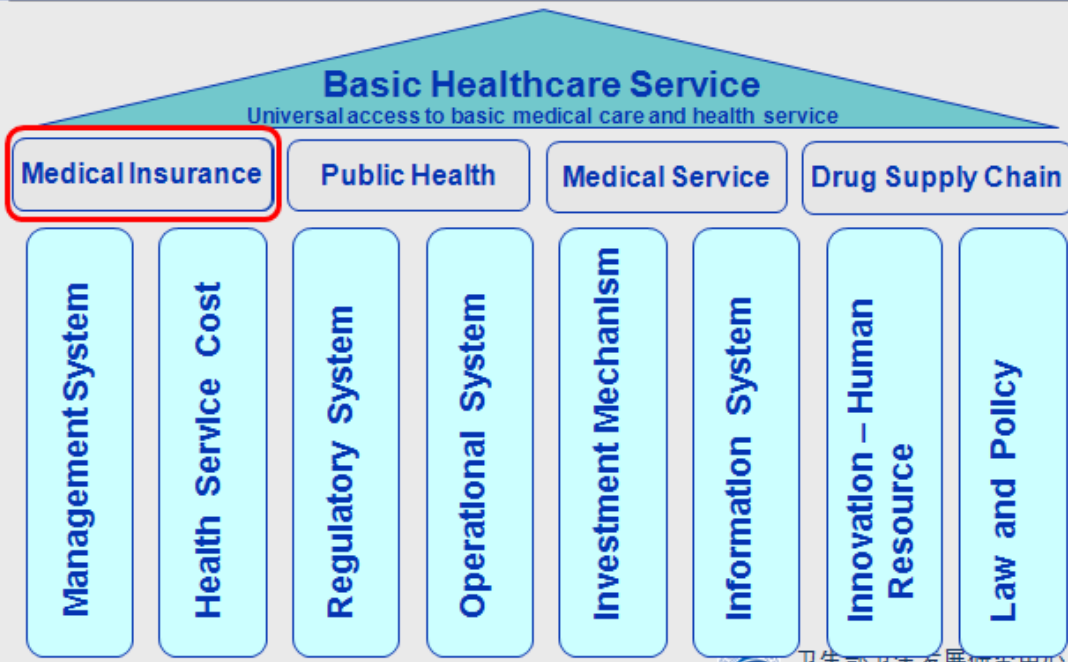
Basic Healthcare Service
Universal access to basic medical care and health service

Medical Insurance

Public Health

Medical Service

Drug Supply Chain

Management System

Health Service Cost

Regulatory System

Operational System

Investment Mechanism

Information System

Innovation – Human Resource

Law and Policy

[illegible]